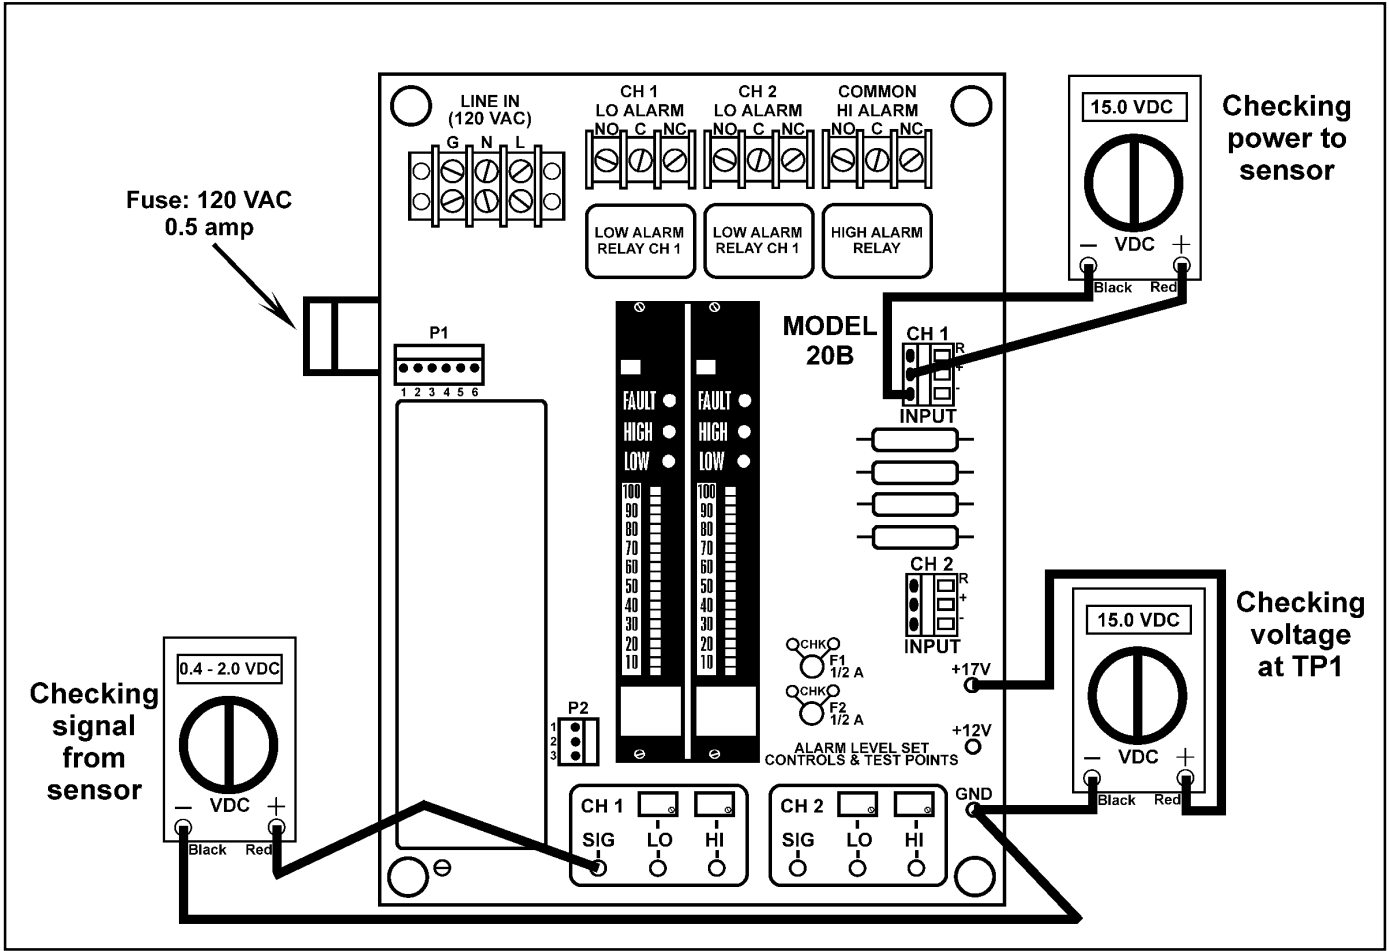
LINE IN (120 VAC)
G N L

CH 1 LO ALARM
NO C NC

CH 2 LO ALARM
NO C NC

COMMON HI ALARM
NO C NC

15.0 VDC

Checking power to sensor

– VDC +
Black Red

Fuse: 120 VAC 0.5 amp

LOW ALARM RELAY CH 1

LOW ALARM RELAY CH 1

HIGH ALARM RELAY

P1
1 2 3 4 5 6

MODEL 20B

CH 1
R
+
-
INPUT

FAULT
HIGH
LOW

FAULT
HIGH
LOW

100
90
80
70
60
50
40
30
20
10

100
90
80
70
60
50
40
30
20
10

CH 2
R
+
-
INPUT

Checking voltage at TP1

15.0 VDC

– VDC +
Black Red

CHK
F1
1/2 A

CHK
F2
1/2 A

+17V

+12V

0.4 - 2.0 VDC

Checking signal from sensor

– VDC +
Black Red

P2
1
2
3

ALARM LEVEL SET CONTROLS & TEST POINTS

GND

CH 1
SIG LO HI

CH 2
SIG LO HI